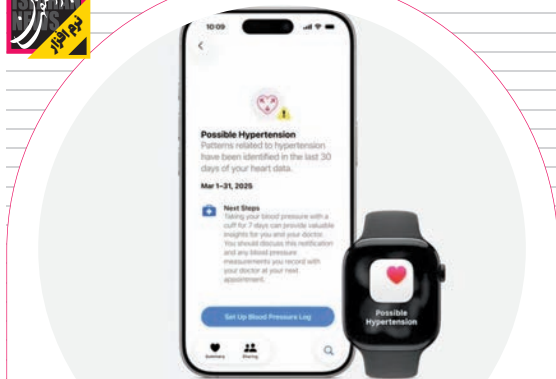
نرم افزار

10:09

Possible Hypertension
Patterns related to hypertension have been identified in the last 30 days of your heart data.

Mar 1–31, 2025

Next Steps
Taking your blood pressure with a cuff for 7 days can provide valuable insights for you and your doctor. You should discuss this notification and any blood pressure measurements you record with your doctor at your next appointment.

Set Up Blood Pressure Log

Summary
Sharing

Possible Hypertension